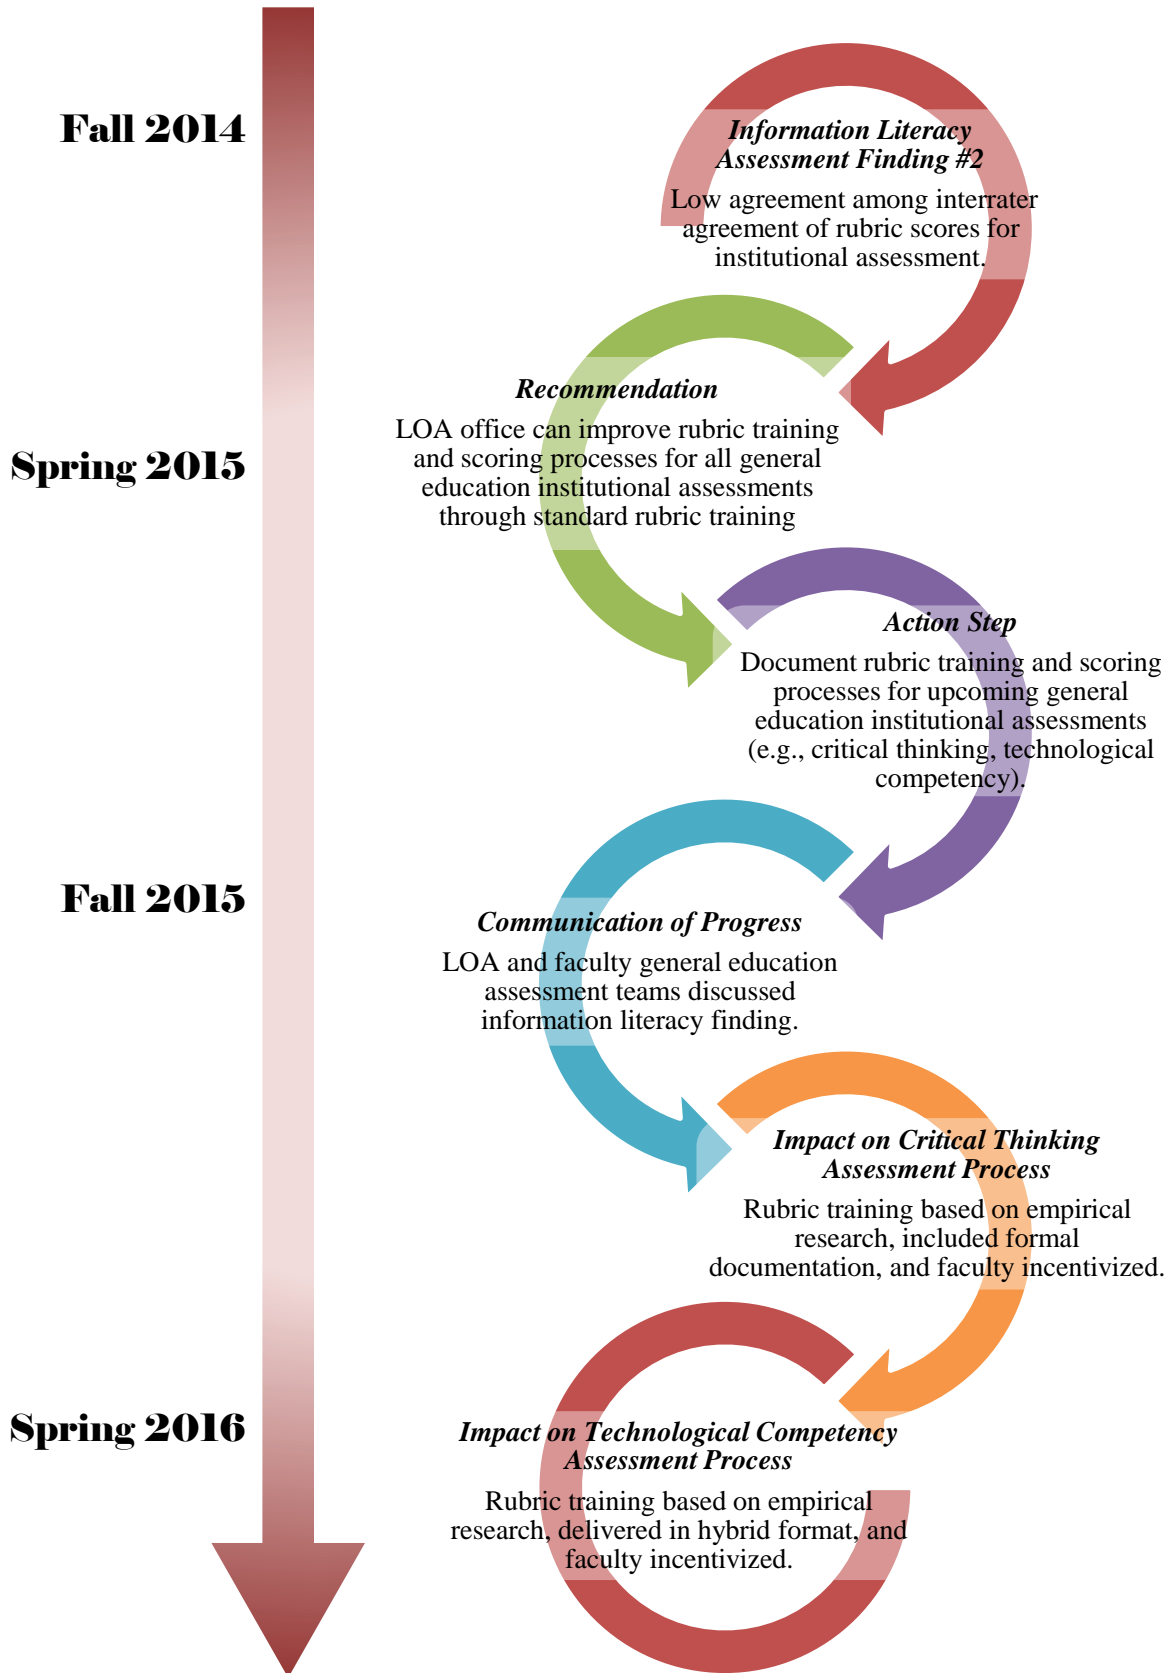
Fall 2014

Information Literacy Assessment Finding #2

Low agreement among interrater agreement of rubric scores for institutional assessment.

Recommendation

LOA office can improve rubric training and scoring processes for all general education institutional assessments through standard rubric training

Spring 2015

Action Step

Document rubric training and scoring processes for upcoming general education institutional assessments (e.g., critical thinking, technological competency).

Fall 2015

Communication of Progress

LOA and faculty general education assessment teams discussed information literacy finding.

Impact on Critical Thinking Assessment Process

Rubric training based on empirical research, included formal documentation, and faculty incentivized.

Spring 2016

Impact on Technological Competency Assessment Process

Rubric training based on empirical research, delivered in hybrid format, and faculty incentivized.